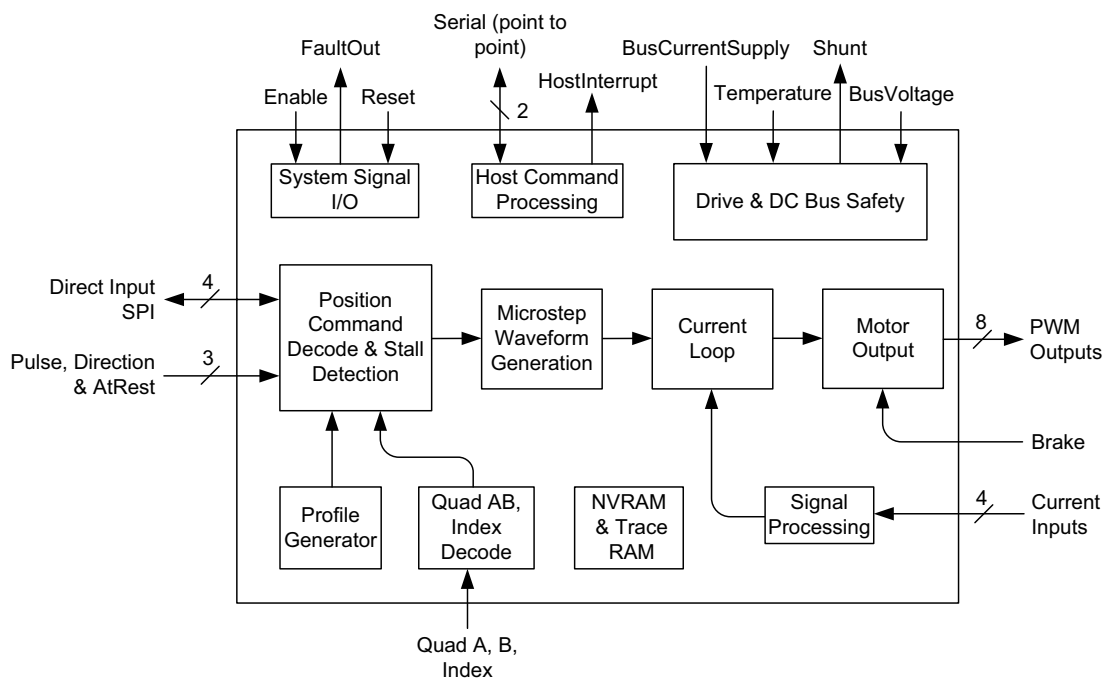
Serial (point to point)

FaultOut

BusCurrentSupply

Shunt

HostInterrupt

Enable

Reset

Temperature

BusVoltage

2

System Signal I/O

Host Command Processing

Drive & DC Bus Safety

Direct Input SPI

4

Position Command Decode & Stall Detection

Microstep Waveform Generation

Current Loop

Motor Output

8

PWM Outputs

Pulse, Direction & AtRest

3

Brake

Profile Generator

Quad AB, Index Decode

NVRAM & Trace RAM

Signal Processing

4

Current Inputs

Quad A, B, Index